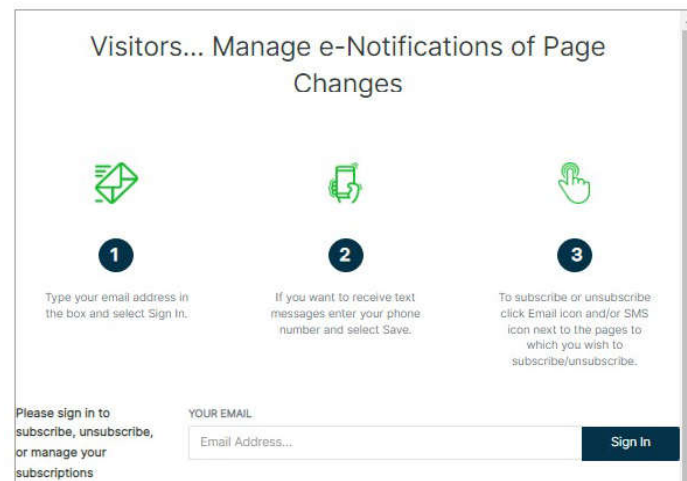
Visitors... Manage e-Notifications of Page Changes

1

Type your email address in the box and select Sign In.

2

If you want to receive text messages enter your phone number and select Save.

3

To subscribe or unsubscribe click Email icon and/or SMS icon next to the pages to which you wish to subscribe/unsubscribe.

Please sign in to subscribe, unsubscribe, or manage your subscriptions

YOUR EMAIL

Email Address...

Sign In